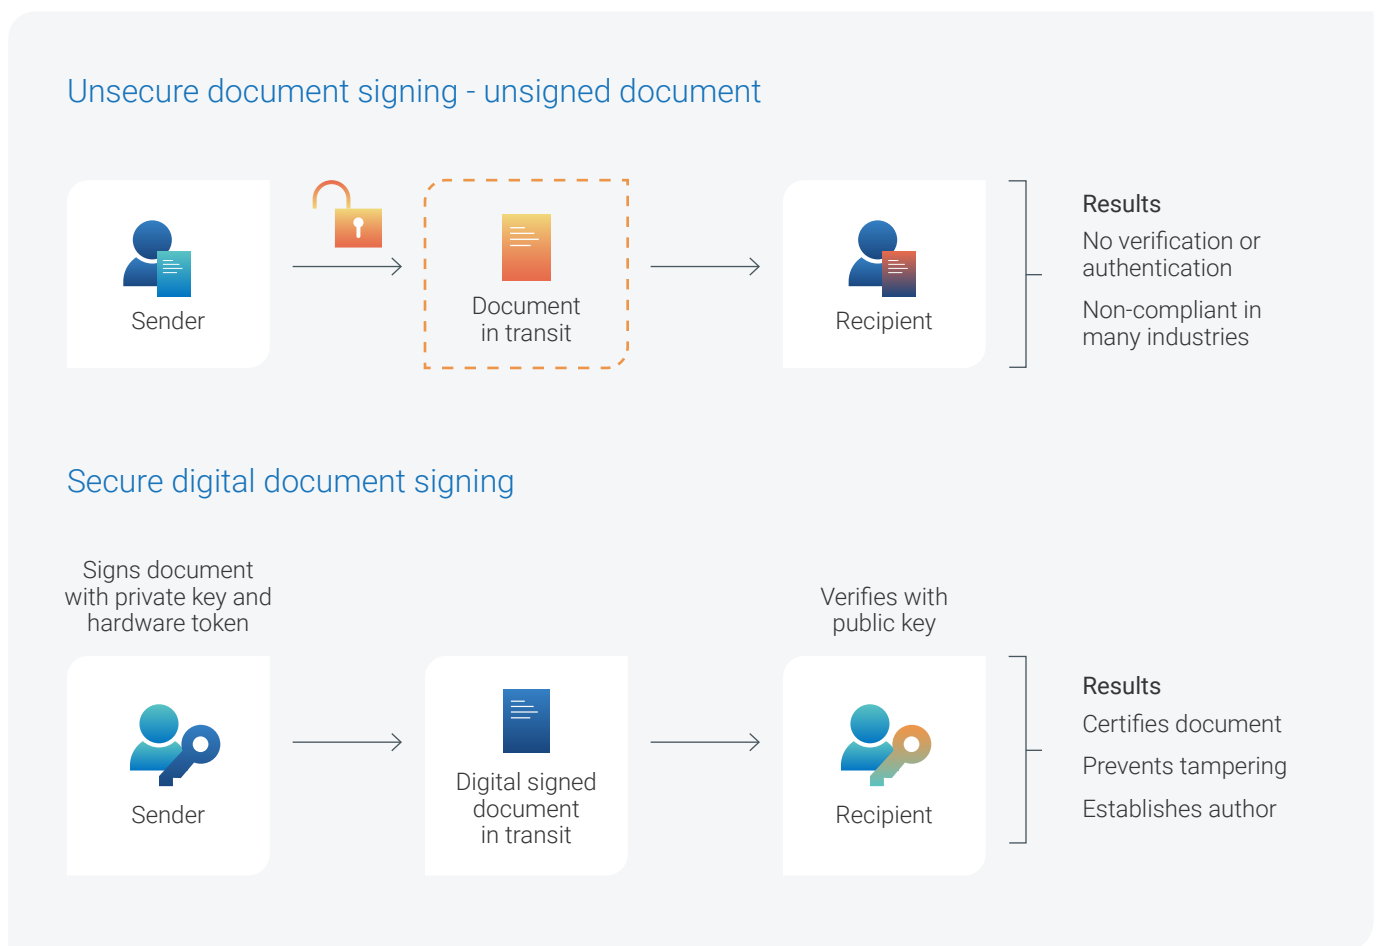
Unsecure document signing - unsigned document

Sender

Document in transit

Recipient

Results

No verification or authentication

Non-compliant in many industries

Secure digital document signing

Signs document with private key and hardware token

Verifies with public key

Sender

Digital signed document in transit

Recipient

Results

Certifies document

Prevents tampering

Establishes author